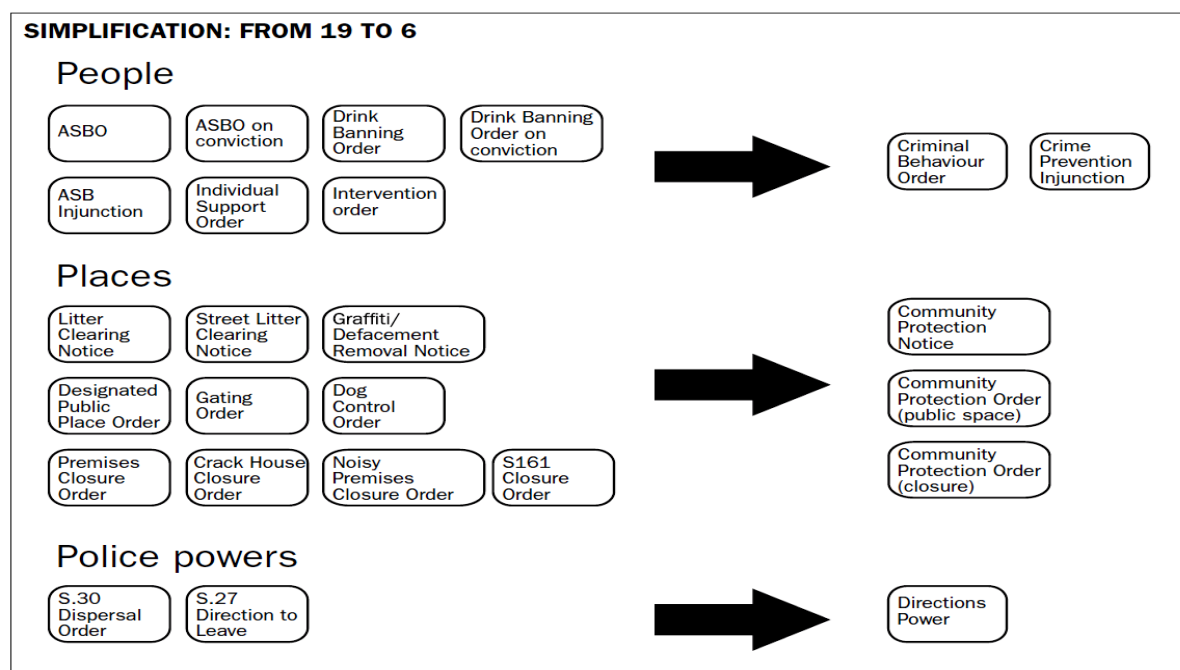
SIMPLIFICATION: FROM 19 TO 6

People

ASBO

ASBO on conviction

Drink Banning Order

Drink Banning Order on conviction

ASB Injunction

Individual Support Order

Intervention order

Criminal Behaviour Order

Crime Prevention Injunction

Places

Litter Clearing Notice

Street Litter Clearing Notice

Graffiti/ Defacement Removal Notice

Designated Public Place Order

Gating Order

Dog Control Order

Premises Closure Order

Crack House Closure Order

Noisy Premises Closure Order

S161 Closure Order

Community Protection Notice

Community Protection Order (public space)

Community Protection Order (closure)

Police powers

S.30 Dispersal Order

S.27 Direction to Leave

Directions Power